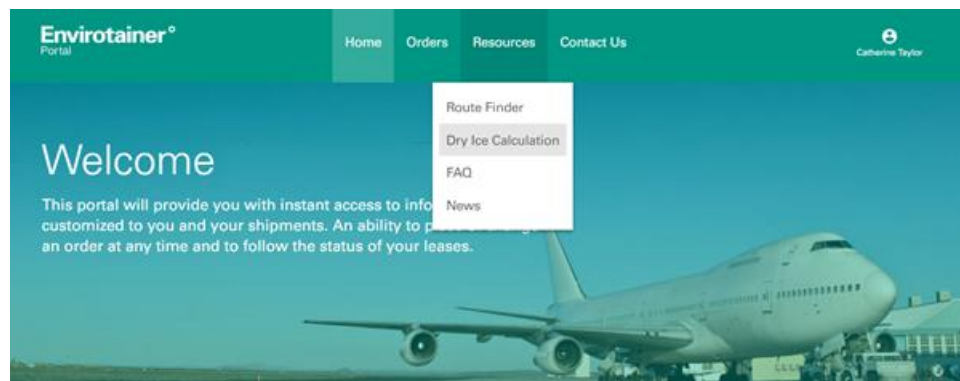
Envirotainer°
Portal

Home Orders Resources Contact Us

Catherine Taylor

Route Finder
Dry Ice Calculation
FAQ
News

Welcome

This portal will provide you with instant access to info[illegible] customized to you and your shipments. An ability to p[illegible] an order at any time and to follow the status of your leases.